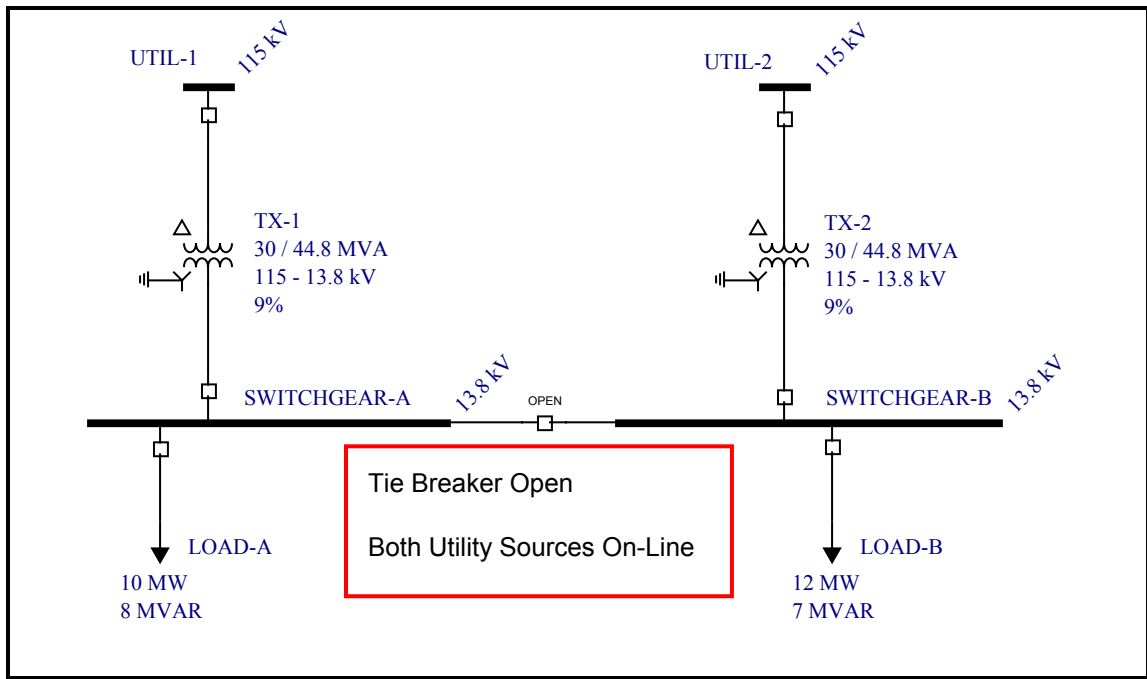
UTIL-1
115 kV

UTIL-2
115 kV

TX-1
30 / 44.8 MVA
115 - 13.8 kV
9%

TX-2
30 / 44.8 MVA
115 - 13.8 kV
9%

SWITCHGEAR-A
13.8 kV
OPEN
SWITCHGEAR-B
13.8 kV

Tie Breaker Open

Both Utility Sources On-Line

LOAD-A
10 MW
8 MVAR

LOAD-B
12 MW
7 MVAR